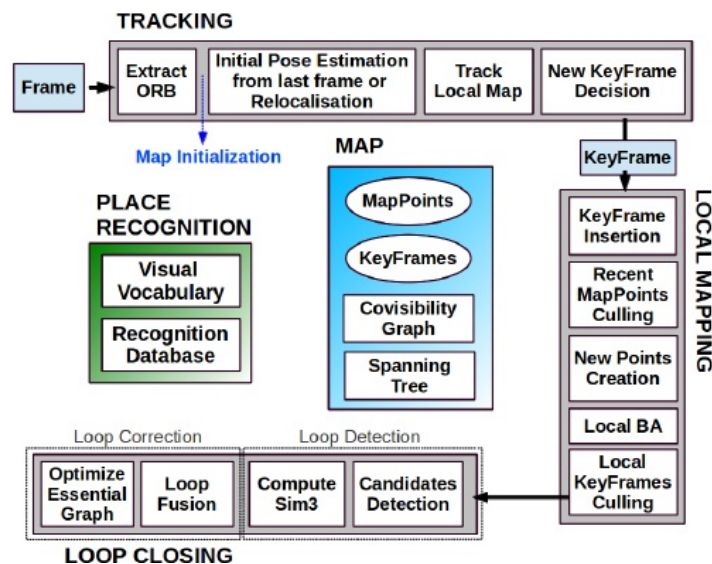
TRACKING

Frame

Extract ORB

Initial Pose Estimation from last frame or Relocalisation

Track Local Map

New KeyFrame Decision

Map Initialization

KeyFrame

MAP

MapPoints

KeyFrames

Covisibility Graph

Spanning Tree

PLACE RECOGNITION

Visual Vocabulary

Recognition Database

LOCAL MAPPING

KeyFrame Insertion

Recent MapPoints Culling

New Points Creation

Local BA

Local KeyFrames Culling

Loop Correction

Optimize Essential Graph

Loop Fusion

Loop Detection

Compute Sim3

Candidates Detection

LOOP CLOSING